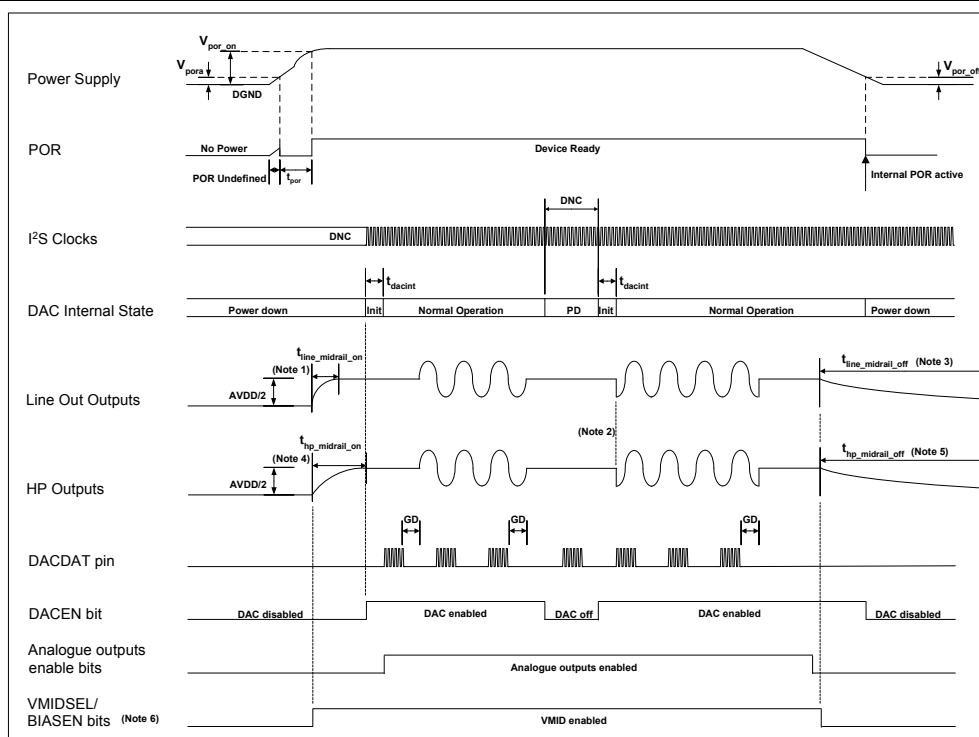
Power Supply
$V_{por\_on}$
$V_{pora}$
DGND
$V_{por\_off}$

POR
No Power
Device Ready
POR Undefined
$t_{por}$
Internal POR active

I$^2$S Clocks
DNC
DNC

$t_{dacint}$
$t_{dacint}$

DAC Internal State
Power down
Init
Normal Operation
PD
Init
Normal Operation
Power down

$t_{line\_midrail\_on}$
(Note 1)
$t_{line\_midrail\_off}$ (Note 3)
Line Out Outputs
AVDD/2

(Note 2)

$t_{hp\_midrail\_on}$
(Note 4)
$t_{hp\_midrail\_off}$ (Note 5)
HP Outputs
AVDD/2

GD
GD
GD
DACDAT pin

DACEN bit
DAC disabled
DAC enabled
DAC off
DAC enabled
DAC disabled

Analogue outputs enable bits
Analogue outputs enabled

VMIDSEL/ BIASEN bits (Note 6)
VMID enabled